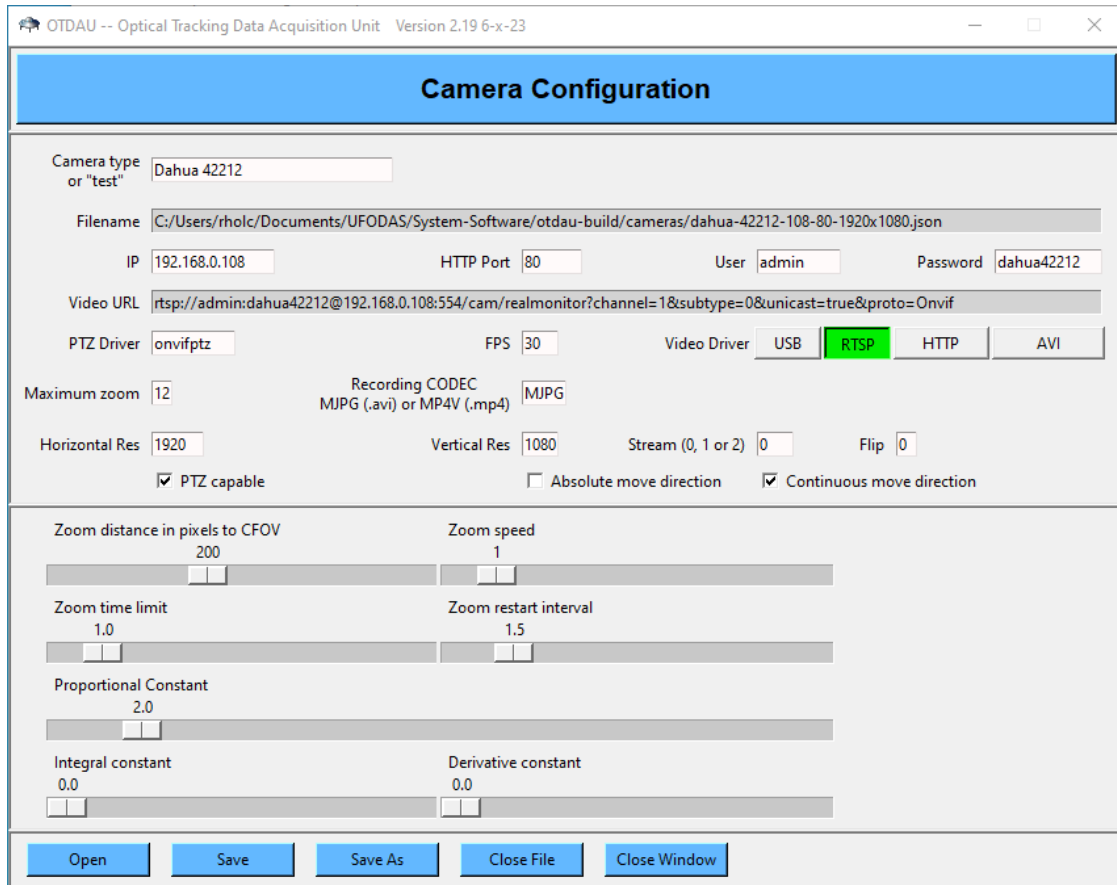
OTDAU -- Optical Tracking Data Acquisition Unit Version 2.19 6-x-23

Camera Configuration

Camera type or "test" Dahua 42212

Filename C:/Users/rholc/Documents/UFODAS/System-Software/otdau-build/cameras/dahua-42212-108-80-1920x1080.json

IP 192.168.0.108 HTTP Port 80 User admin Password dahua42212

Video URL rtsp://admin:dahua42212@192.168.0.108:554/cam/realmonitor?channel=1&subtype=0&unicast=true&proto=Onvif

PTZ Driver onvifptz FPS 30 Video Driver USB RTSP HTTP AVI

Maximum zoom 12 Recording CODEC MJPG (.avi) or MP4V (.mp4) MJPG

Horizontal Res 1920 Vertical Res 1080 Stream (0, 1 or 2) 0 Flip 0

PTZ capable Absolute move direction Continuous move direction

Zoom distance in pixels to CFOV
200

Zoom speed
1

Zoom time limit
1.0

Zoom restart interval
1.5

Proportional Constant
2.0

Integral constant
0.0

Derivative constant
0.0

Open Save Save As Close File Close Window